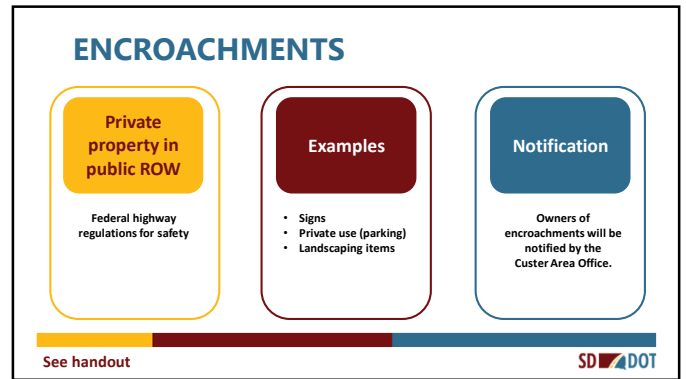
ENCROACHMENTS

Private property in public ROW

Federal highway regulations for safety

Examples

- Signs
- Private use (parking)
- Landscaping items

Notification

Owners of encroachments will be notified by the Custer Area Office.

See handout

SD DOT